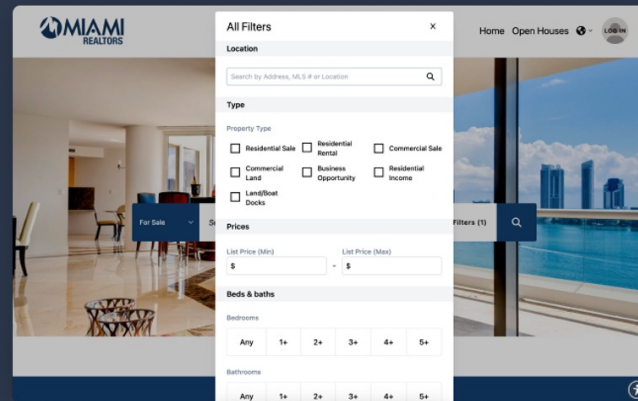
MIAMI REALTORS

Home Open Houses LOG IN

All Filters ×

Location

Search by Address, MLS # or Location

Type

Property Type

Residential Sale
Residential Rental
Commercial Sale
Commercial Land
Business Opportunity
Residential Income
Land/Boat Docks

Prices

List Price (Min)
$
-
List Price (Max)
$

Beds & baths

Bedrooms

| Any | 1+ | 2+ | 3+ | 4+ | 5+ |
|---|---|---|---|---|---|

Bathrooms

| Any | 1+ | 2+ | 3+ | 4+ | 5+ |
|---|---|---|---|---|---|

For Sale

Filters (1)